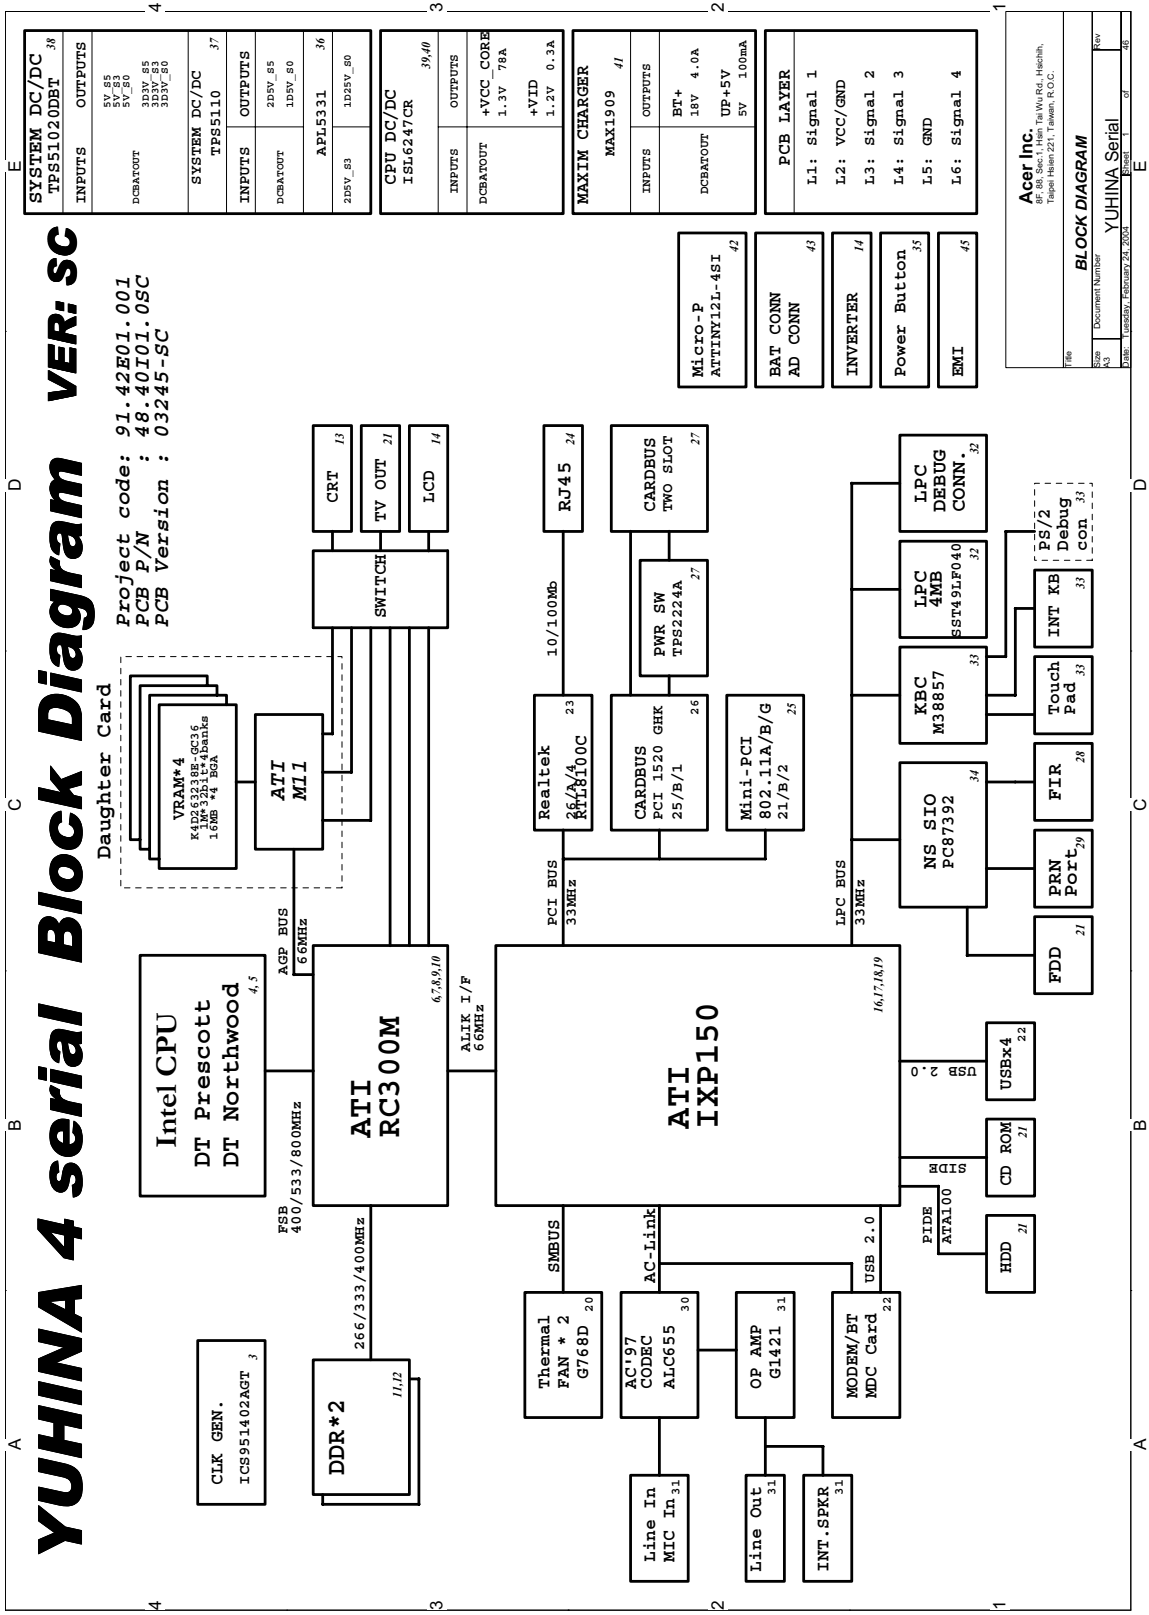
YUHINA 4 serial Block Diagram VER: SC

Project code: 91.42E01.001
PCB P/N : 48.40I01.0SC
PCB Version : 03245-SC

Intel CPU
DT Prescott
DT Northwood 4,5

FSB 400/533/800MHz

ATI RC300M 6,7,8,9,10

AGP BUS 66MHz

Daughter Card

VRAM*4
K4D263238E-GC36
1M*32bit*4banks
16MB *4 BGA

ATI M11

SWITCH

CRT 13
TV OUT 21
LCD 14

266/333/400MHz

DDR*2 11,12

CLK GEN.
ICS951402AGT 3

ALIK I/F 66MHz

ATI IXP150 16,17,18,19

PCI BUS 33MHz

Realtek RTL8100C 23
26/A/4

10/100Mb

RJ45 24

CARDBUS PCI 1520 GHK 26
25/B/1

PWR SW TPS2224A 27

CARDBUS TWO SLOT 27

Mini-PCI 802.11A/B/G 25
21/B/2

LPC BUS 33MHz

NS SIO PC87392 34

KBC M38857 33

LPC 4MB SST49LF040 32

LPC DEBUG CONN. 32

PS/2 Debug con

INT KB 33

Touch Pad 33

FIR 28

PRN Port 29

FDD 21

USB 2.0

USBx4 22

SIDE

CD ROM 21

PIDE ATA100

HDD 21

SMBUS

Thermal FAN * 2 G768D 20

AC-Link

AC'97 CODEC ALC655 30

OP AMP G1421 31

USB 2.0

MODEM/BT MDC Card 22

Line In MIC In 31

Line Out 31

INT.SPKR 31

SYSTEM DC/DC TPS51020DBT 38
INPUTS OUTPUTS
DCBATOUT 5V_S5 5V_S3 5V_S0 3D3V_S5 3D3V_S3 3D3V_S0

SYSTEM DC/DC TPS5110 37
INPUTS OUTPUTS
DCBATOUT 2D5V_S5 1D5V_S0

APL5331 36
2D5V_S3 1D25V_S0

CPU DC/DC ISL6247CR 39,40
INPUTS OUTPUTS
DCBATOUT +VCC_CORE 1.3V 78A
+VID 1.2V 0.3A

MAXIM CHARGER MAX1909 41
INPUTS OUTPUTS
DCBATOUT BT+ 18V 4.0A
UP+5V 5V 100mA

PCB LAYER
L1: Signal 1
L2: VCC/GND
L3: Signal 2
L4: Signal 3
L5: GND
L6: Signal 4

Micro-P ATTINY12L-4SI 42

BAT CONN AD CONN 43

INVERTER 14

Power Button 35

EMI 45

Acer Inc.
8F, 88, Sec.1, Hsin Tai Wu Rd., Hsichih, Taipei Hsien 221, Taiwan, R.O.C.

Title
BLOCK DIAGRAM
Size A3 Document Number YUHINA Serial Rev
Date: Tuesday, February 24, 2004 Sheet 1 of 46

A B C D E
1 2 3 4